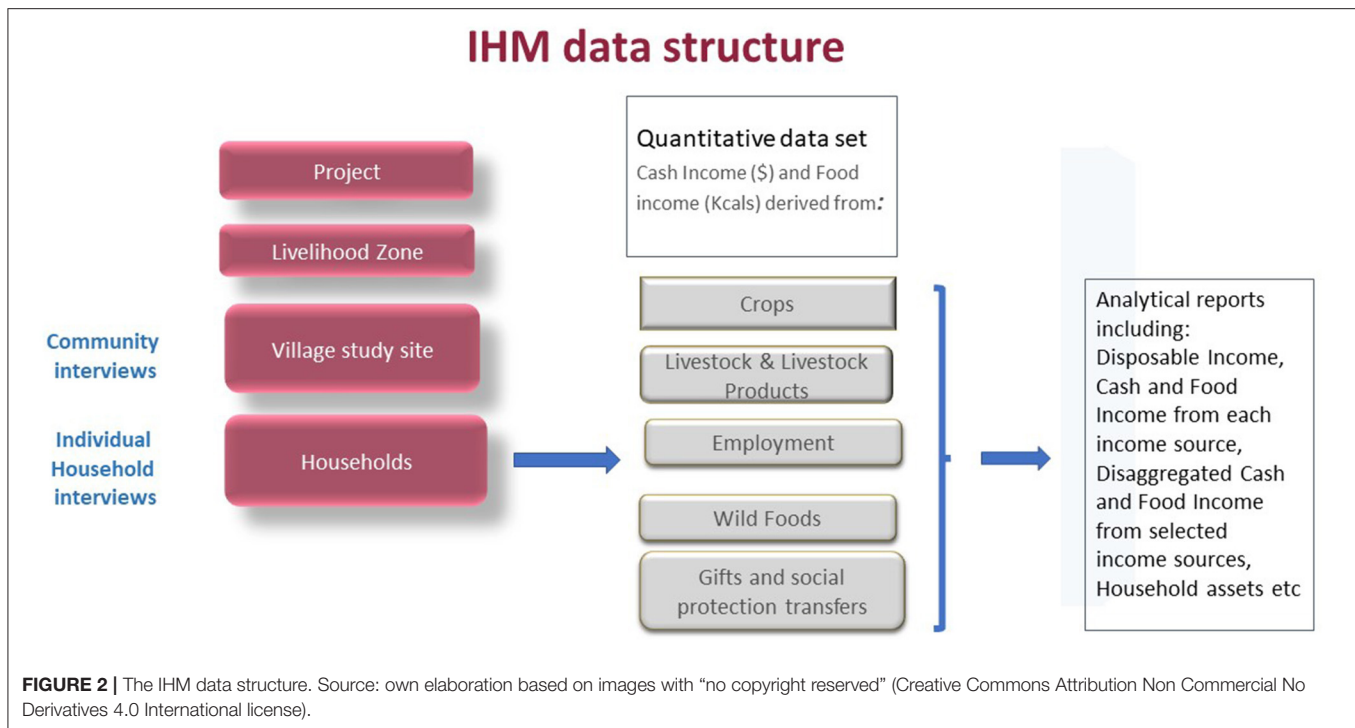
IHM data structure

Project

Livelihood Zone

Community interviews

Village study site

Individual Household interviews

Households

Quantitative data set
Cash Income ($) and Food income (Kcals) derived from:

Crops

Livestock & Livestock Products

Employment

Wild Foods

Gifts and social protection transfers

Analytical reports including: Disposable Income, Cash and Food Income from each income source, Disaggregated Cash and Food Income from selected income sources, Household assets etc

FIGURE 2 | The IHM data structure. Source: own elaboration based on images with "no copyright reserved" (Creative Commons Attribution Non Commercial No Derivatives 4.0 International license).